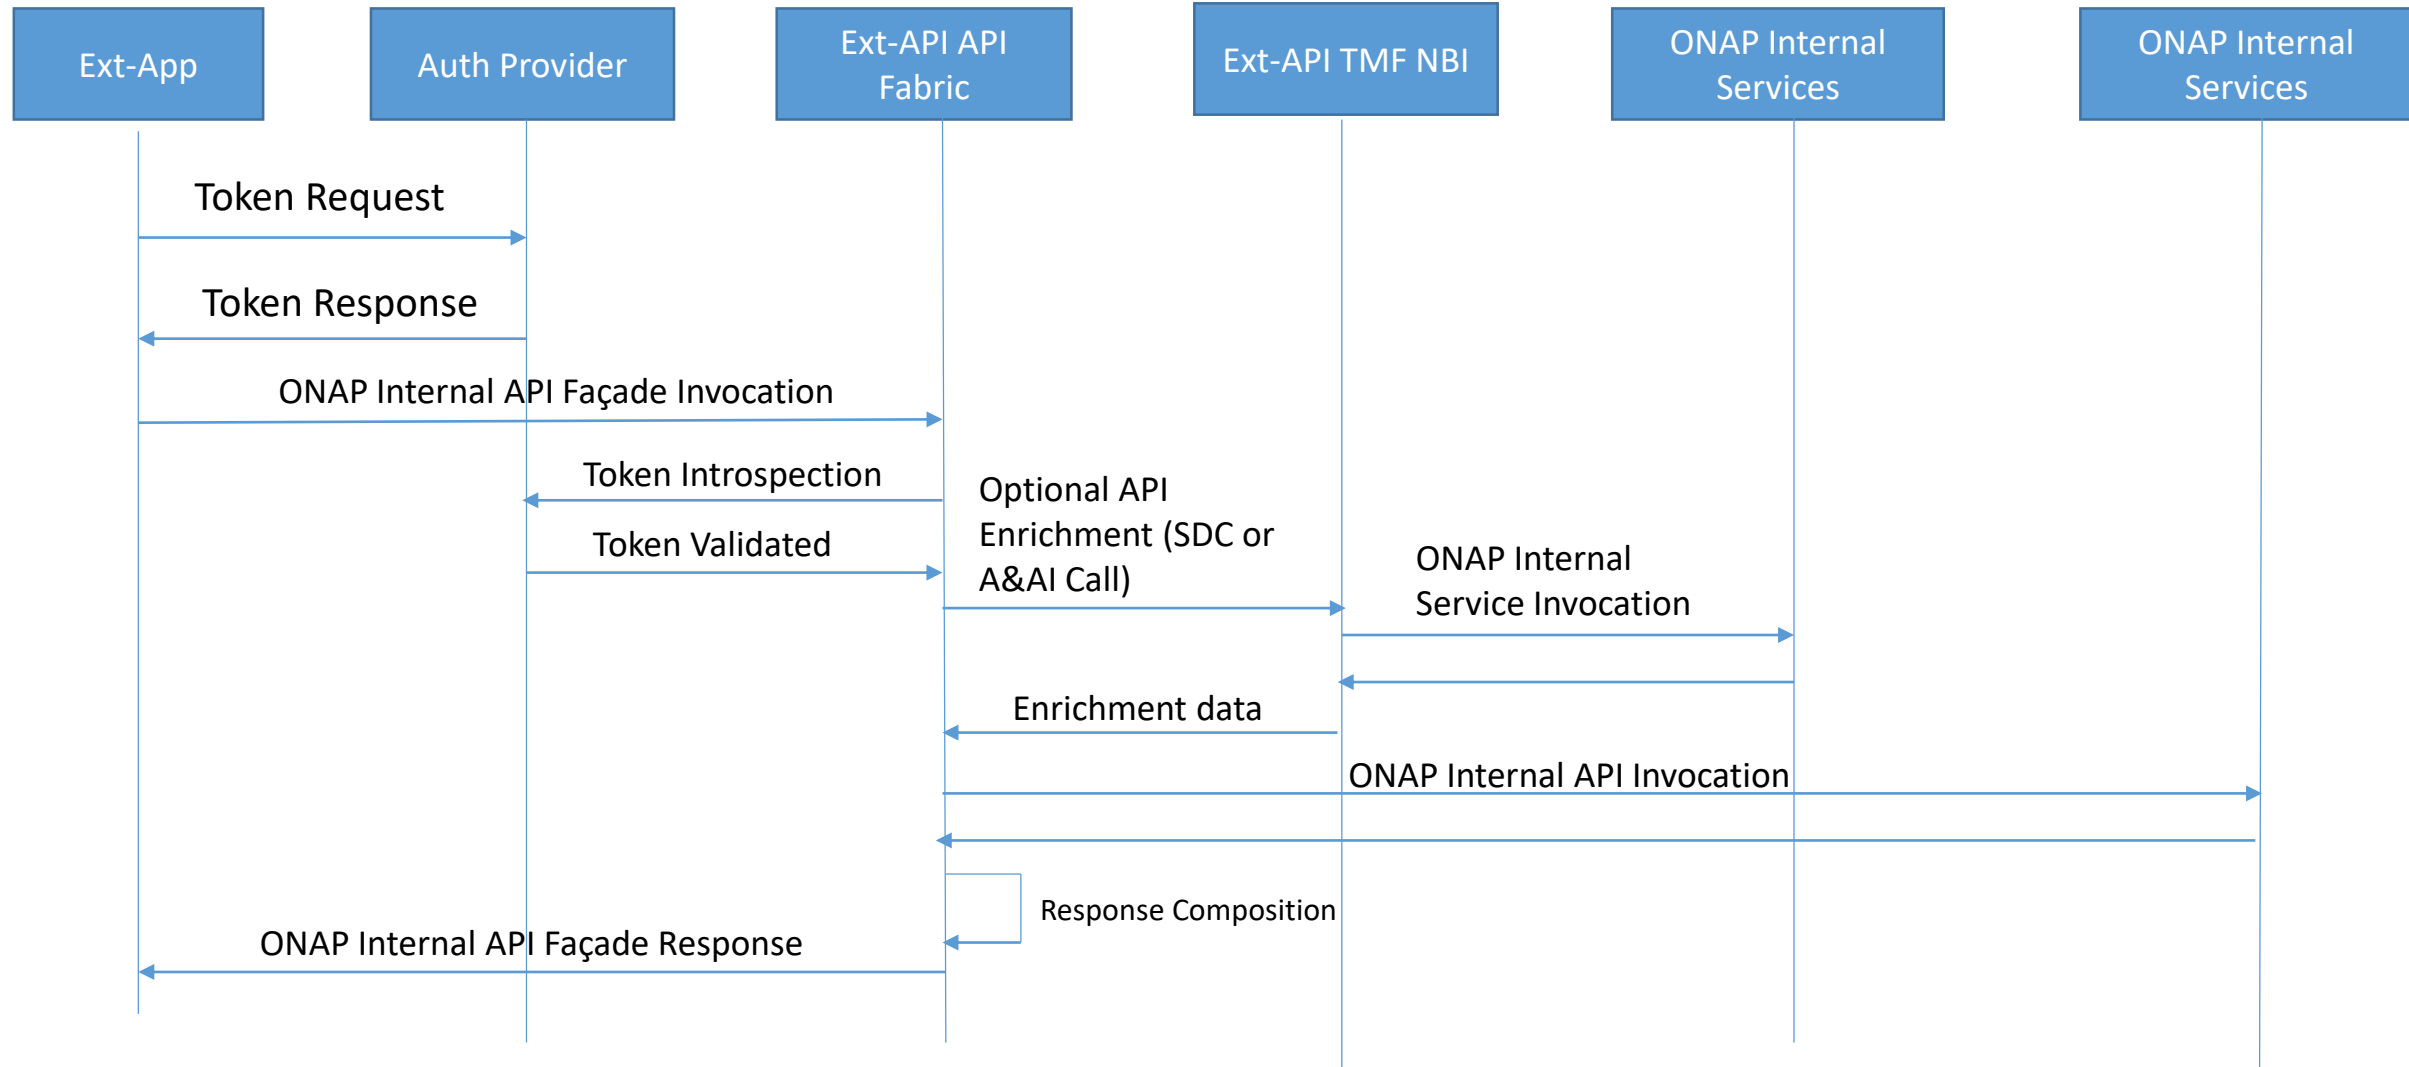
Ext-App

Auth Provider

Ext-API API Fabric

Ext-API TMF NBI

ONAP Internal Services

ONAP Internal Services

Token Request

Token Response

ONAP Internal API Façade Invocation

Token Introspection

Token Validated

Optional API Enrichment (SDC or A&AI Call)

ONAP Internal Service Invocation

Enrichment data

ONAP Internal API Invocation

Response Composition

ONAP Internal API Façade Response